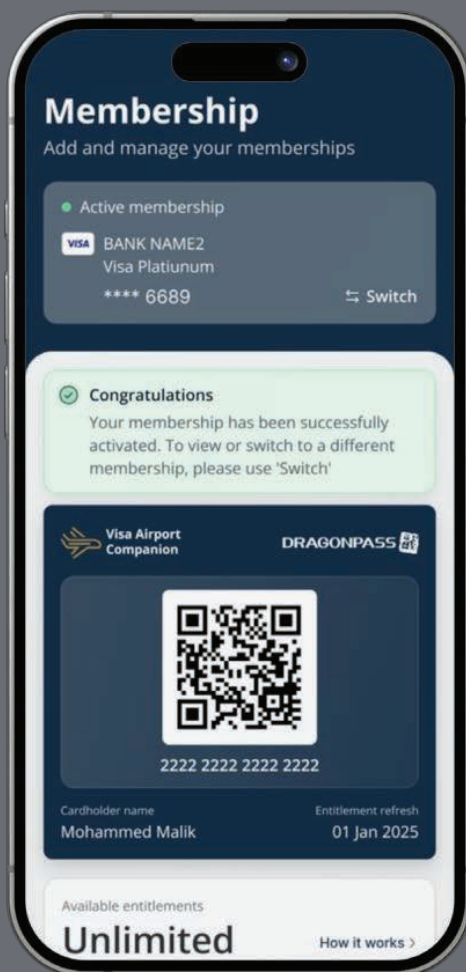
Membership
Add and manage your memberships

Active membership
VISA BANK NAME2
Visa Platiunum
**** 6689
Switch

Congratulations
Your membership has been successfully activated. To view or switch to a different membership, please use 'Switch'

Visa Airport Companion
DRAGONPASS

2222 2222 2222 2222

Cardholder name
Mohammed Malik
Entitlement refresh
01 Jan 2025

Available entitlements
Unlimited
How it works >